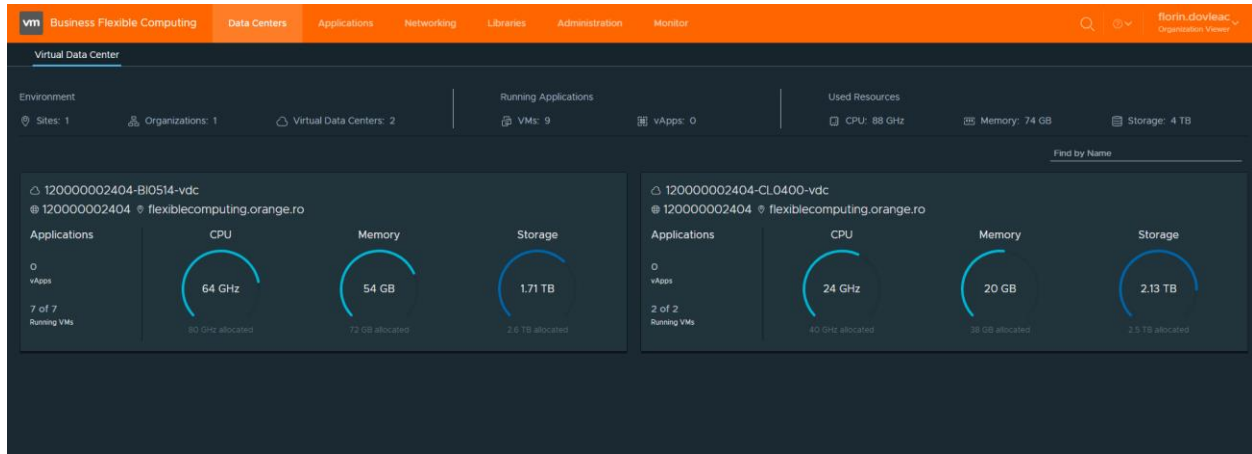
vm Business Flexible Computing Data Centers Applications Networking Libraries Administration Monitor

florin.dovleac
Organization Viewer

Virtual Data Center

Environment
Sites: 1 Organizations: 1 Virtual Data Centers: 2

Running Applications
VMs: 9 vApps: 0

Used Resources
CPU: 88 GHz Memory: 74 GB Storage: 4 TB

Find by Name

120000002404-BI0514-vdc
120000002404 flexiblecomputing.orange.ro

Applications
0
vApps
7 of 7
Running VMs

CPU
64 GHz
80 GHz allocated

Memory
54 GB
72 GB allocated

Storage
1.71 TB
2.6 TB allocated

120000002404-CL0400-vdc
120000002404 flexiblecomputing.orange.ro

Applications
0
vApps
2 of 2
Running VMs

CPU
24 GHz
40 GHz allocated

Memory
20 GB
38 GB allocated

Storage
2.13 TB
2.5 TB allocated